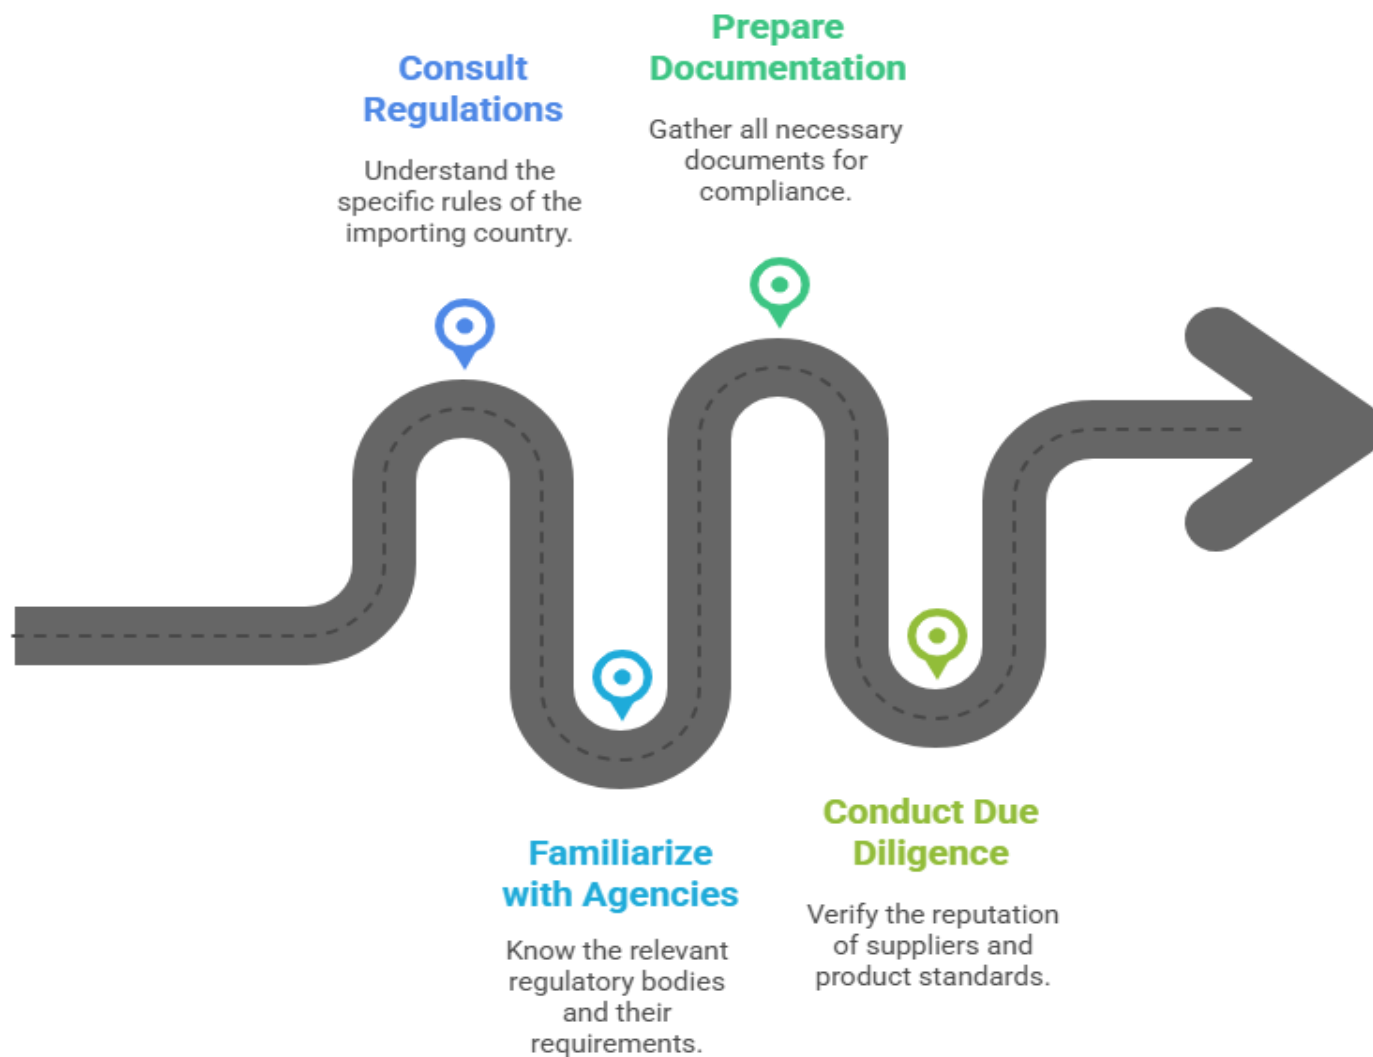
Consult Regulations

Understand the specific rules of the importing country.

Prepare Documentation

Gather all necessary documents for compliance.

Familiarize with Agencies

Know the relevant regulatory bodies and their requirements.

Conduct Due Diligence

Verify the reputation of suppliers and product standards.